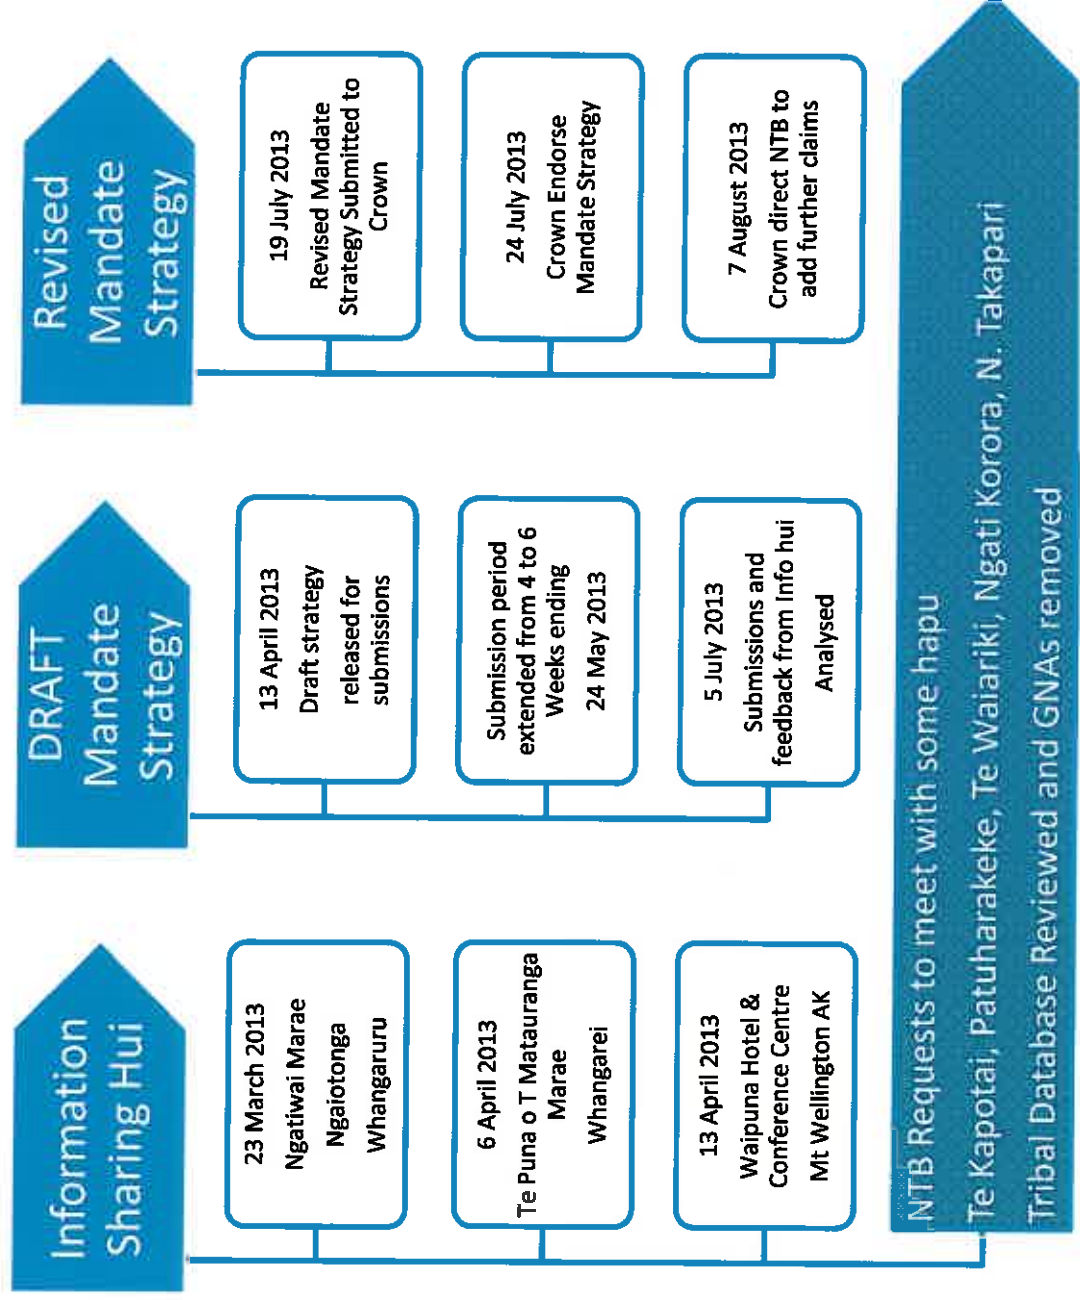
Information Sharing Hui

23 March 2013
Ngatiwai Marae
Ngaiotonga
Whangaruru

6 April 2013
Te Puna o T Matauranga Marae
Whangarei

13 April 2013
Waipuna Hotel & Conference Centre
Mt Wellington AK

DRAFT Mandate Strategy

13 April 2013
Draft strategy released for submissions

Submission period extended from 4 to 6 Weeks ending
24 May 2013

5 July 2013
Submissions and feedback from Info hui
Analysed

Revised Mandate Strategy

19 July 2013
Revised Mandate Strategy Submitted to Crown

24 July 2013
Crown Endorse Mandate Strategy

7 August 2013
Crown direct NTB to add further claims

NTB Requests to meet with some hapu
Te Kapotai, Patuharakeke, Te Waiariki, Ngati Korora, N. Takapari
Tribal Database Reviewed and GNAs removed